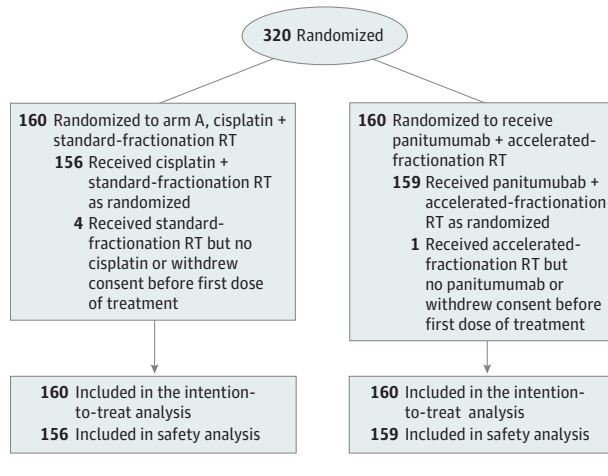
320 Randomized

160 Randomized to arm A, cisplatin + standard-fractionation RT
156 Received cisplatin + standard-fractionation RT as randomized
4 Received standard-fractionation RT but no cisplatin or withdrew consent before first dose of treatment

160 Randomized to receive panitumumab + accelerated-fractionation RT
159 Received panitumumab + accelerated-fractionation RT as randomized
1 Received accelerated-fractionation RT but no panitumumab or withdrew consent before first dose of treatment

160 Included in the intention-to-treat analysis
156 Included in safety analysis

160 Included in the intention-to-treat analysis
159 Included in safety analysis